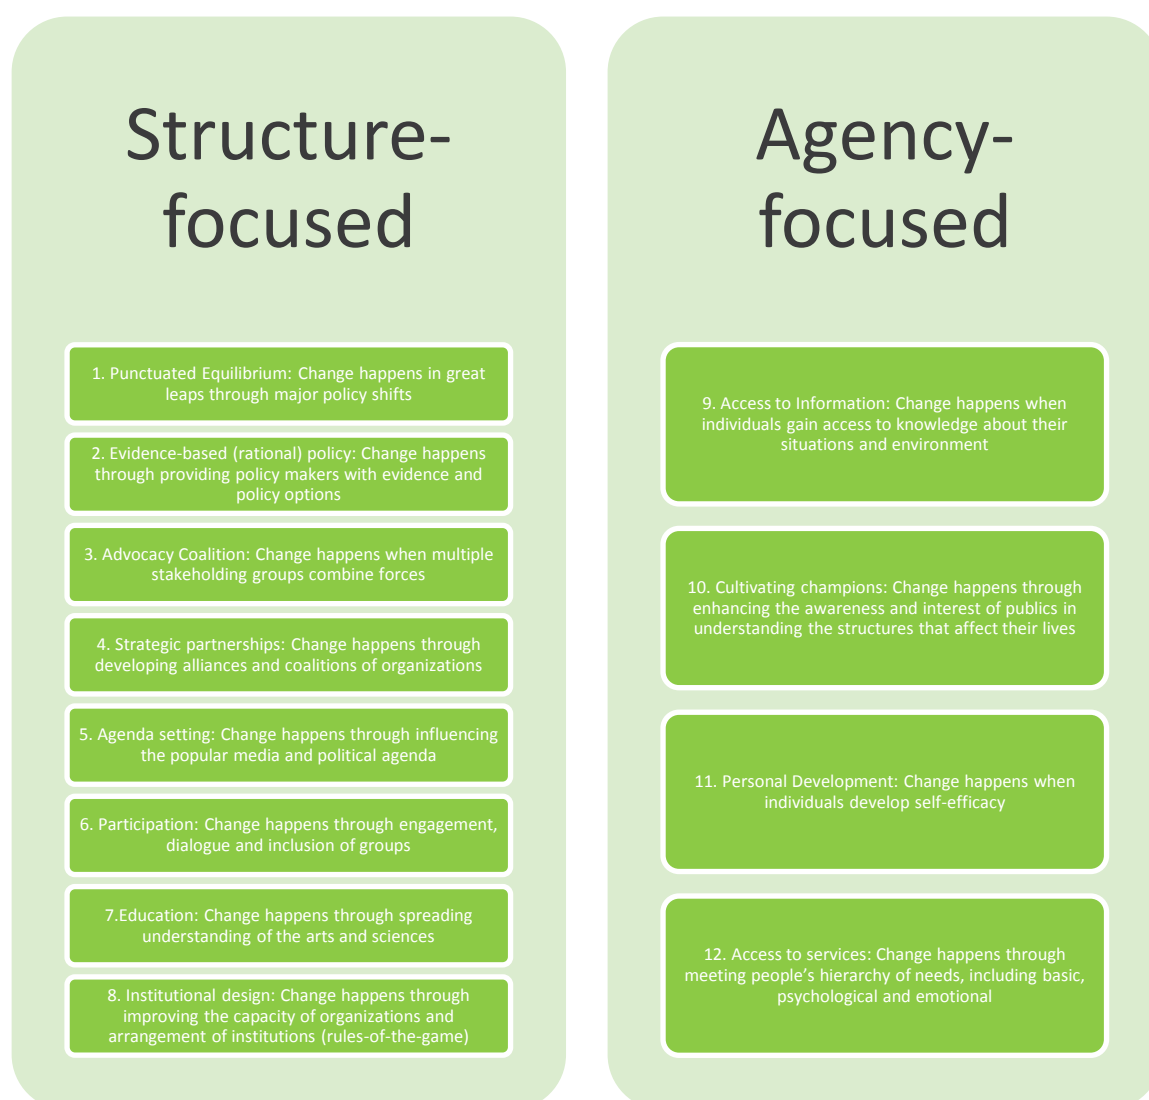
Structure-focused

1. Punctuated Equilibrium: Change happens in great leaps through major policy shifts

2. Evidence-based (rational) policy: Change happens through providing policy makers with evidence and policy options

3. Advocacy Coalition: Change happens when multiple stakeholding groups combine forces

4. Strategic partnerships: Change happens through developing alliances and coalitions of organizations

5. Agenda setting: Change happens through influencing the popular media and political agenda

6. Participation: Change happens through engagement, dialogue and inclusion of groups

7.Education: Change happens through spreading understanding of the arts and sciences

8. Institutional design: Change happens through improving the capacity of organizations and arrangement of institutions (rules-of-the-game)

Agency-focused

9. Access to Information: Change happens when individuals gain access to knowledge about their situations and environment

10. Cultivating champions: Change happens through enhancing the awareness and interest of publics in understanding the structures that affect their lives

11. Personal Development: Change happens when individuals develop self-efficacy

12. Access to services: Change happens through meeting people's hierarchy of needs, including basic, psychological and emotional